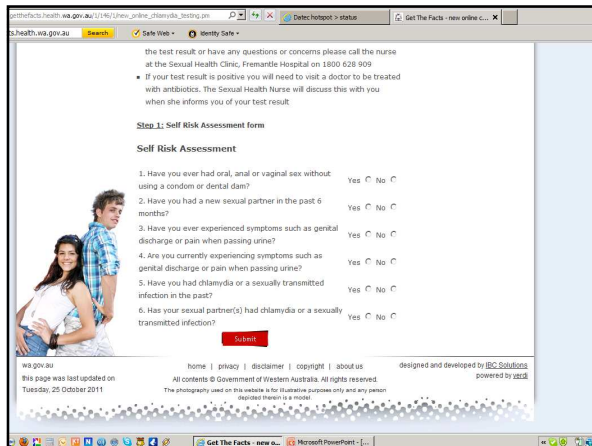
getthefacts.health.wa.gov.au/1/146/1/new_online_chlamydia_testing.pm

Datec hotspot > status

Get The Facts - new online c...

ts.health.wa.gov.au Search Safe Web Identity Safe

the test result or have any questions or concerns please call the nurse at the Sexual Health Clinic, Fremantle Hospital on 1800 628 909

▪ If your test result is positive you will need to visit a doctor to be treated with antibiotics. The Sexual Health Nurse will discuss this with you when she informs you of your test result

Step 1: Self Risk Assessment form

Self Risk Assessment

1. Have you ever had oral, anal or vaginal sex without using a condom or dental dam? Yes No

2. Have you had a new sexual partner in the past 6 months? Yes No

3. Have you ever experienced symptoms such as genital discharge or pain when passing urine? Yes No

4. Are you currently experiencing symptoms such as genital discharge or pain when passing urine? Yes No

5. Have you had chlamydia or a sexually transmitted infection in the past? Yes No

6. Has your sexual partner(s) had chlamydia or a sexually transmitted infection? Yes No

Submit

wa.gov.au

this page was last updated on Tuesday, 25 October 2011

home | privacy | disclaimer | copyright | about us

All contents © Government of Western Australia. All rights reserved.

The photography used on this website is for illustrative purposes only and any person depicted therein is a model.

designed and developed by IBC Solutions

powered by verdi

Get The Facts - new o...

Microsoft PowerPoint - [...